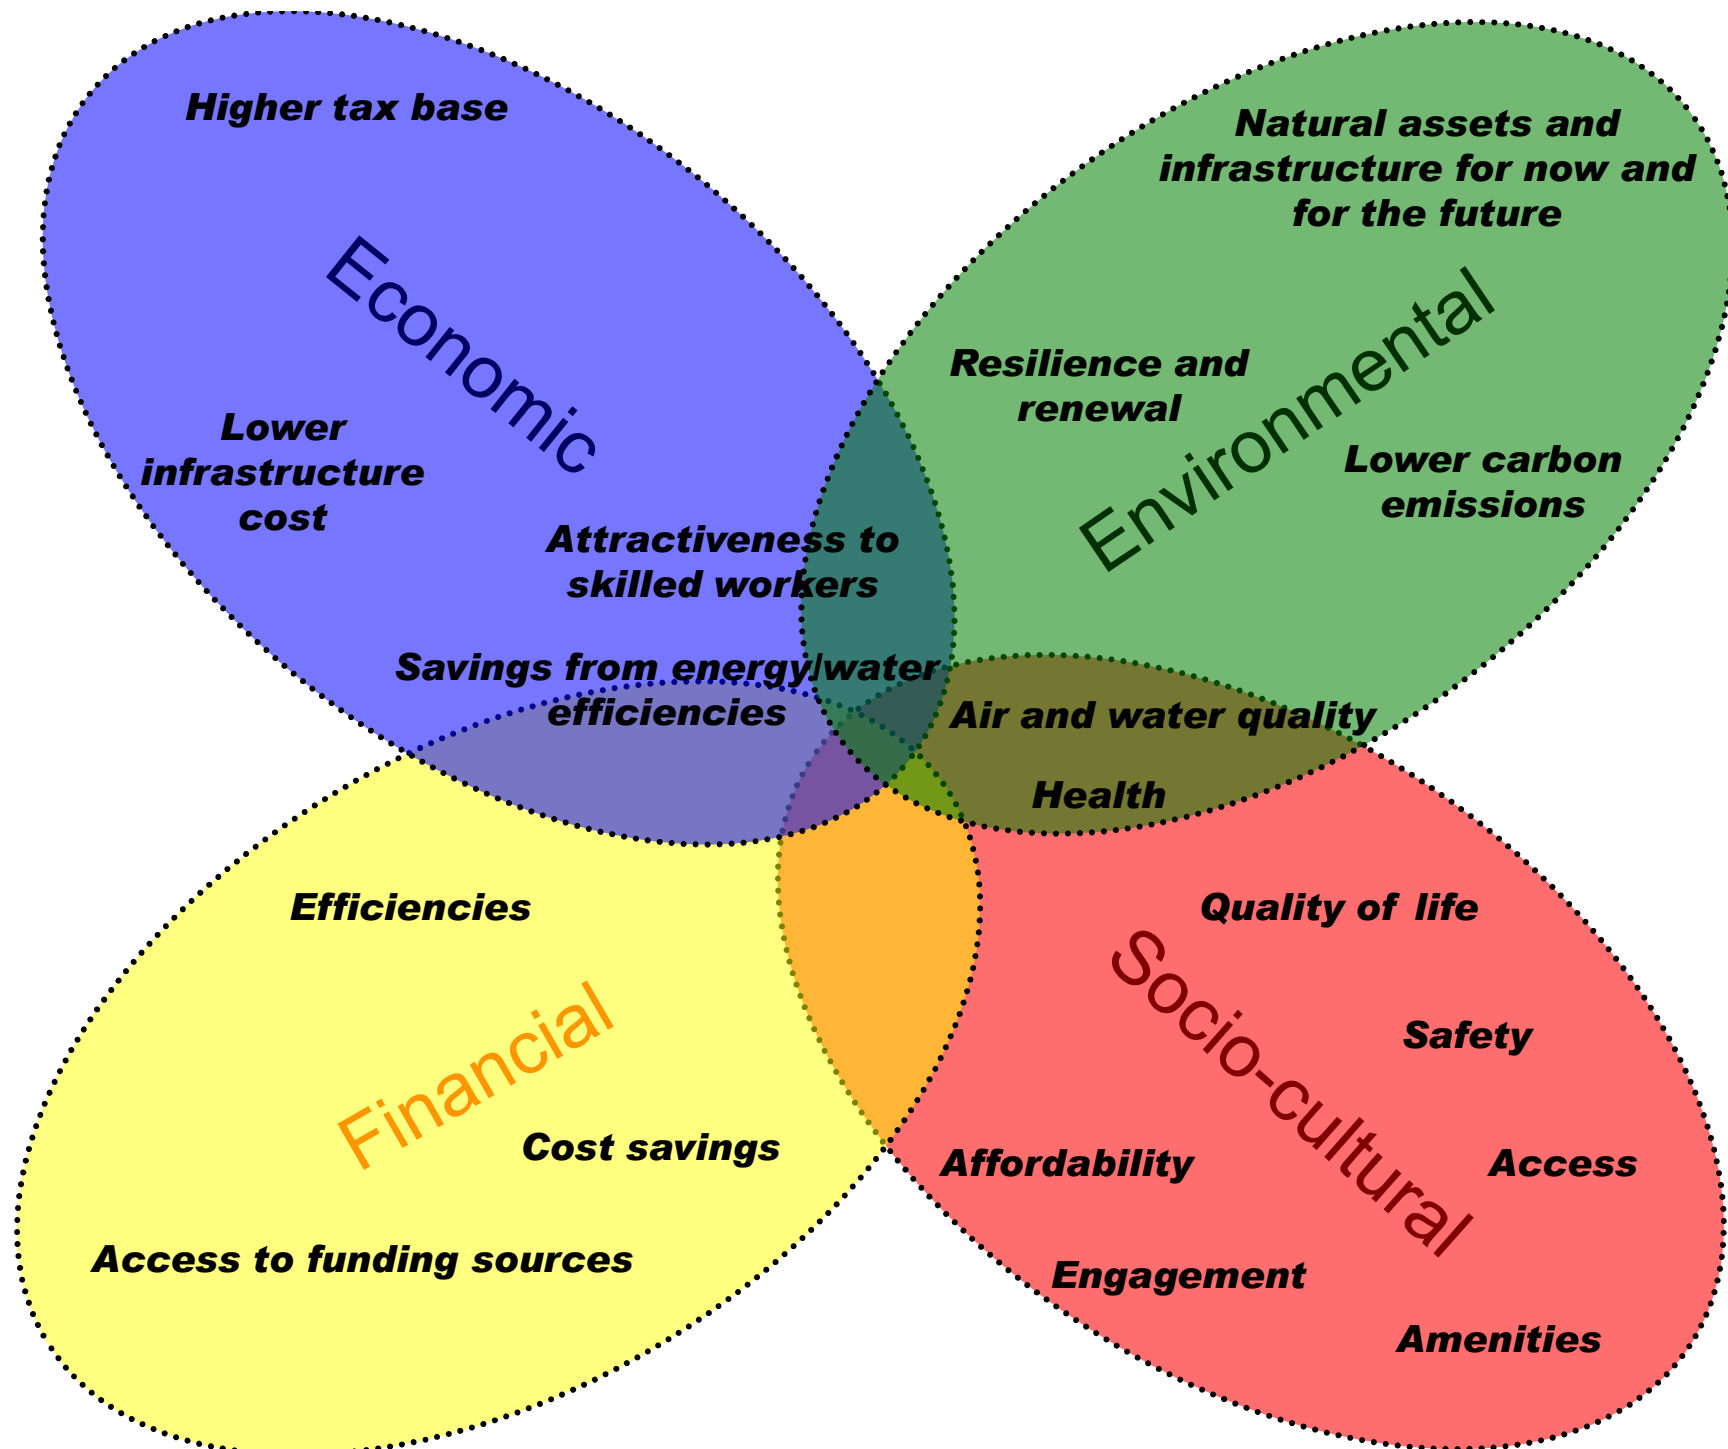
Higher tax base

Economic

Lower infrastructure cost

Natural assets and infrastructure for now and for the future

Environmental

Resilience and renewal

Lower carbon emissions

Attractiveness to skilled workers

Savings from energy/water efficiencies

Air and water quality

Health

Efficiencies

Financial

Cost savings

Access to funding sources

Quality of life

Socio-cultural

Safety

Affordability

Access

Engagement

Amenities